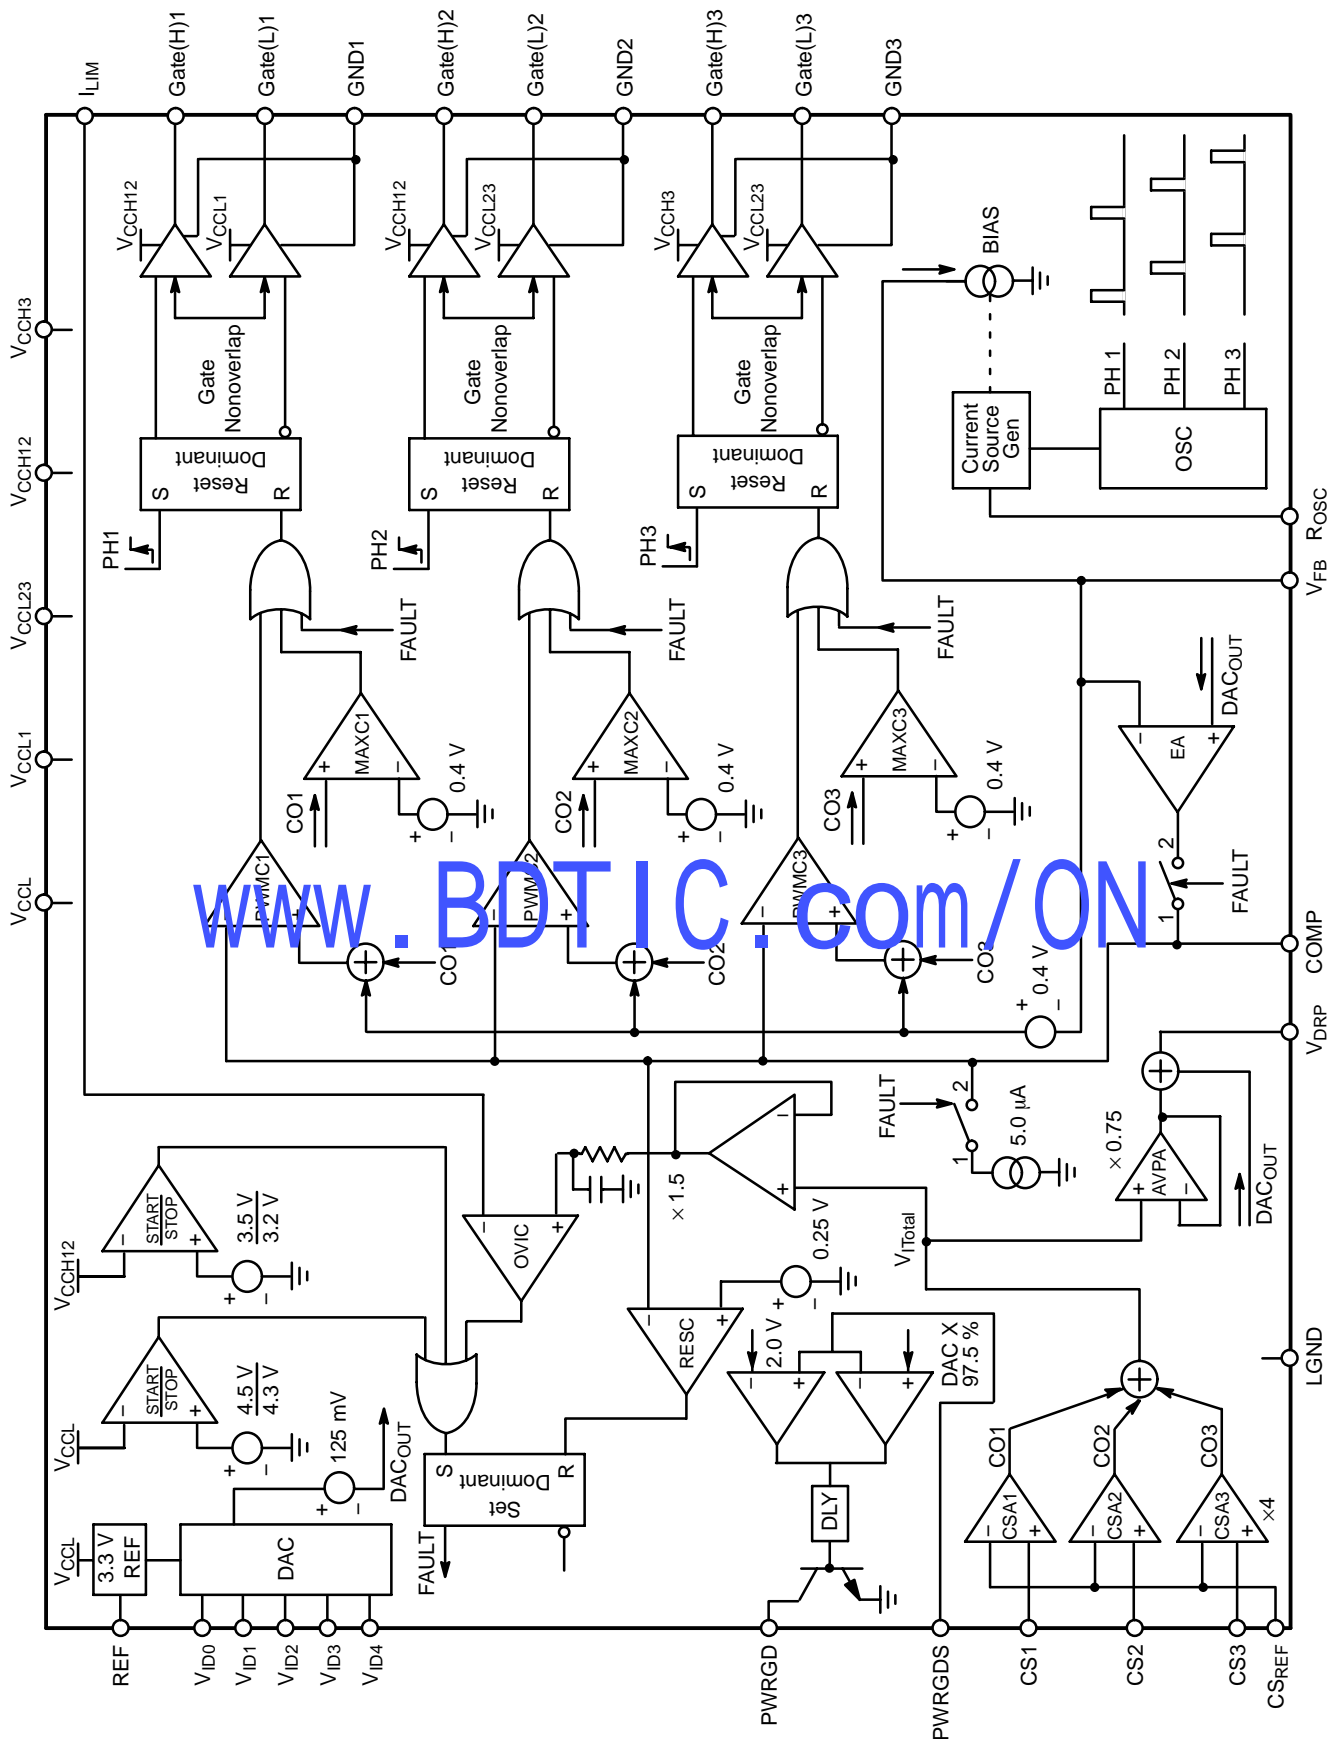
$I_{LIM}$ Gate(H)1 Gate(L)1 GND1 Gate(H)2 Gate(L)2 GND2 Gate(H)3 Gate(L)3 GND3

$V_{CCH3}$ $V_{CCH12}$ $V_{CCL23}$ $V_{CCL1}$ $V_{CCL}$

$V_{CCH12}$ $V_{CCL1}$ Gate Nonoverlap Dominant Reset S R PH1 FAULT MAXC1 + − 0.4 V CO1 PWMC1 + − CO1

$V_{CCH12}$ $V_{CCL23}$ Gate Nonoverlap Dominant Reset S R PH2 FAULT MAXC2 + − 0.4 V CO2 PWMC2 + − CO2

$V_{CCH3}$ $V_{CCL23}$ Gate Nonoverlap Dominant Reset S R PH3 FAULT MAXC3 + − 0.4 V CO3 PWMC3 + − CO3

BIAS Current Source Gen OSC PH 1 PH 2 PH 3 $R_{OSC}$ $V_{FB}$ $DAC_{OUT}$ EA − + 2 1 FAULT COMP 0.4 V + − $V_{DRP}$

www.BDTIC.com/ON

FAULT 2 1 5.0 μA × 0.75 AVPA + − $DAC_{OUT}$ $V_{ITotal}$ × 1.5 − + 0.25 V OVIC − + RESC − + + −

START STOP − + 3.5 V 3.2 V $V_{CCH12}$ + −
START STOP − + 4.5 V 4.3 V $V_{CCL}$ + −
125 mV + − $DAC_{OUT}$ Set Dominant S R FAULT
$V_{CCL}$ 3.3 V REF DAC

2.0 V − + − + DAC X 97.5 % DLY LGND CO1 CO2 CO3 CSA1 CSA2 CSA3 − + ×4

REF $V_{ID0}$ $V_{ID1}$ $V_{ID2}$ $V_{ID3}$ $V_{ID4}$ PWRGD PWRGDS CS1 CS2 CS3 $CS_{REF}$